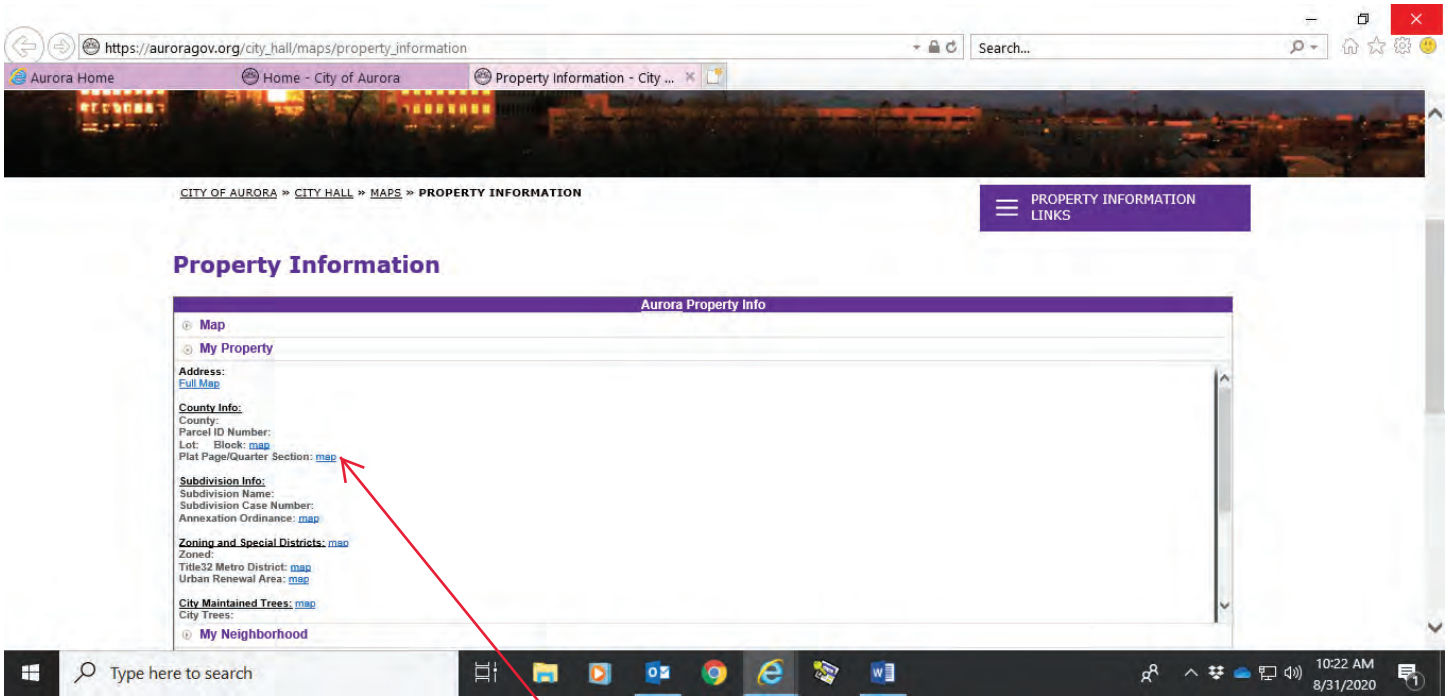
https://auroragov.org/city_hall/maps/property_information

Search...

Aurora Home
Home - City of Aurora
Property Information - City ...

CITY OF AURORA » CITY HALL » MAPS » PROPERTY INFORMATION

PROPERTY INFORMATION LINKS

Property Information

Aurora Property Info

Map

My Property

Address:
Full Map

County Info:
County:
Parcel ID Number:
Lot: Block: map
Plat Page/Quarter Section: map

Subdivision Info:
Subdivision Name:
Subdivision Case Number:
Annexation Ordinance: map

Zoning and Special Districts: map
Zoned:
Title32 Metro District: map
Urban Renewal Area: map

City Maintained Trees: map
City Trees:

My Neighborhood

Type here to search

10:22 AM
8/31/2020